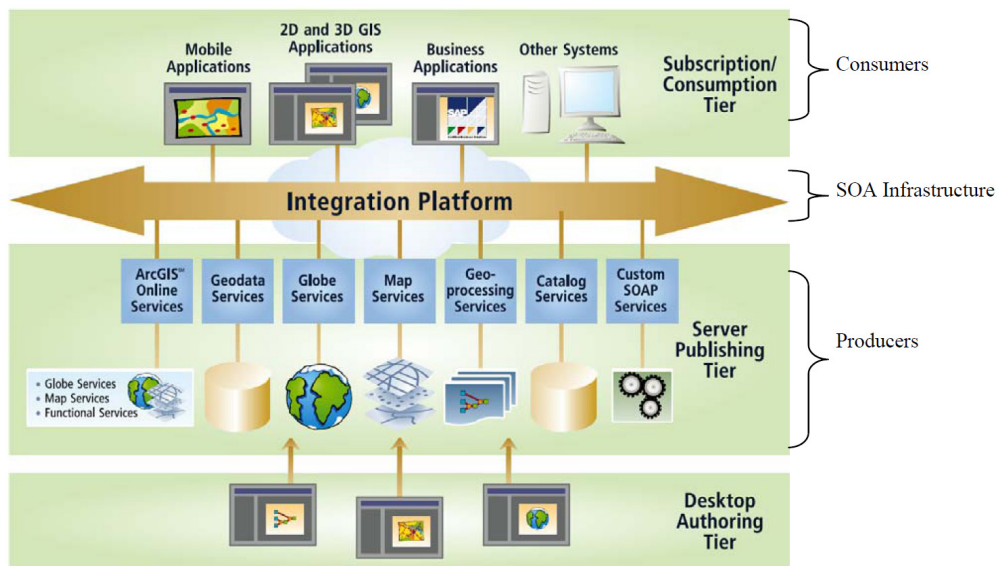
Mobile Applications

2D and 3D GIS Applications

Business Applications

Other Systems

Subscription/ Consumption Tier

Consumers

Integration Platform

SOA Infrastructure

ArcGIS℠ Online Services

Geodata Services

Globe Services

Map Services

Geo-processing Services

Catalog Services

Custom SOAP Services

Server Publishing Tier

Producers

• Globe Services
• Map Services
• Functional Services

Desktop Authoring Tier